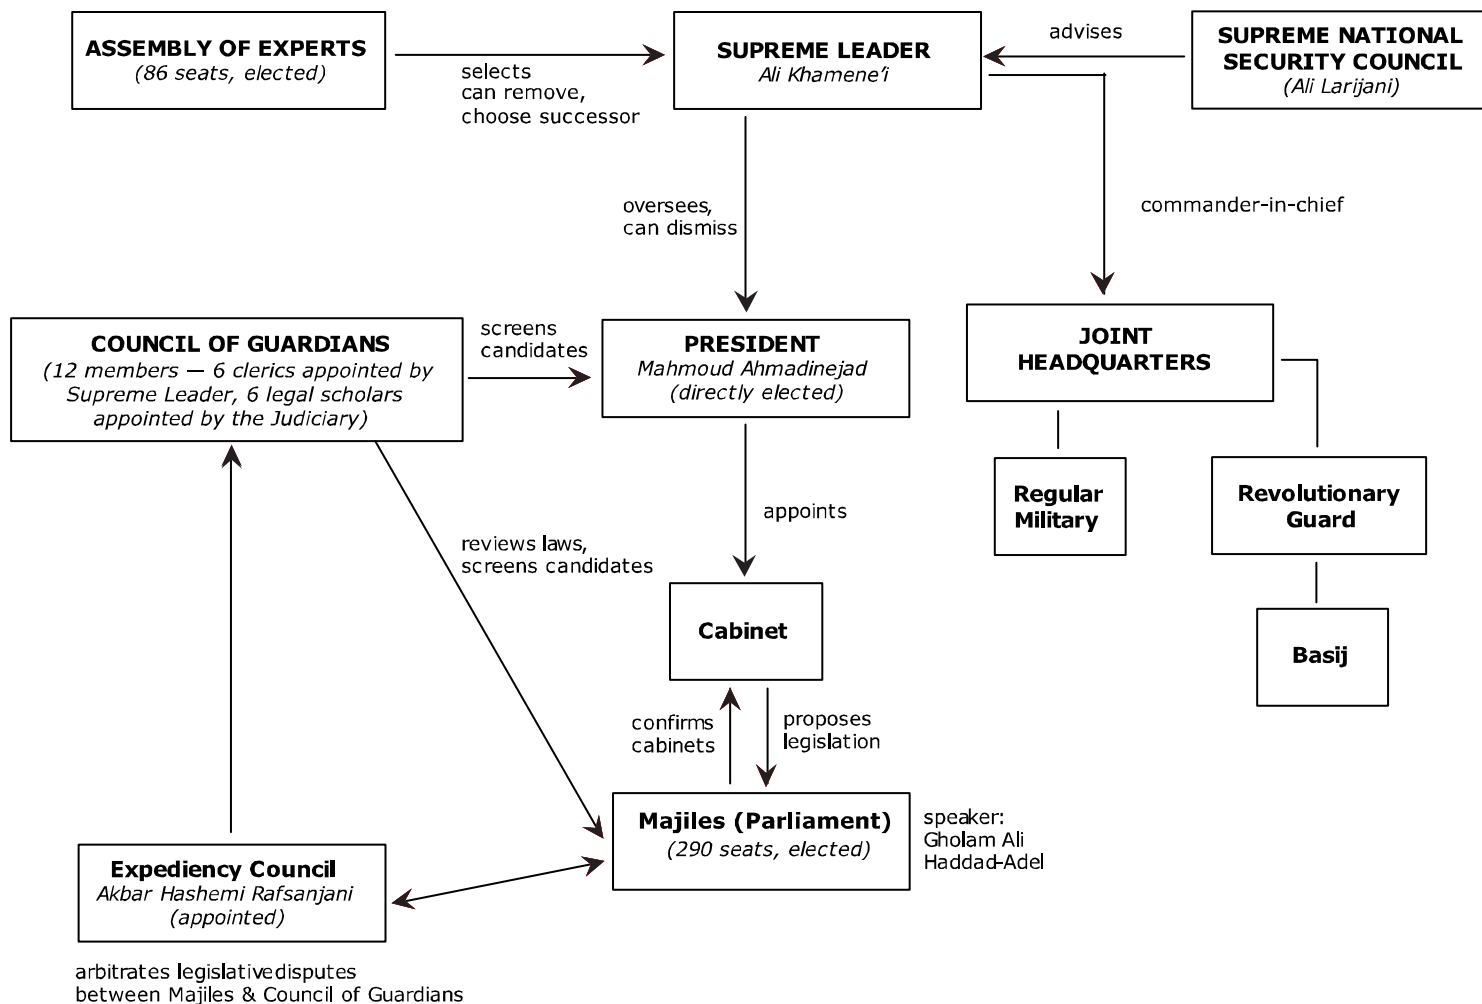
ASSEMBLY OF EXPERTS
(86 seats, elected)

selects
can remove,
choose successor

SUPREME LEADER
Ali Khamene'i

advises

SUPREME NATIONAL SECURITY COUNCIL
(Ali Larijani)

oversees,
can dismiss

commander-in-chief

COUNCIL OF GUARDIANS
(12 members — 6 clerics appointed by Supreme Leader, 6 legal scholars appointed by the Judiciary)

screens
candidates

PRESIDENT
Mahmoud Ahmadinejad
(directly elected)

JOINT HEADQUARTERS

Regular Military

Revolutionary Guard

Basij

appoints

reviews laws,
screens candidates

Cabinet

confirms
cabinets

proposes
legislation

Majiles (Parliament)
(290 seats, elected)

speaker:
Gholam Ali
Haddad-Adel

Expediency Council
Akbar Hashemi Rafsanjani
(appointed)

arbitrates legislativedisputes
between Majiles & Council of Guardians